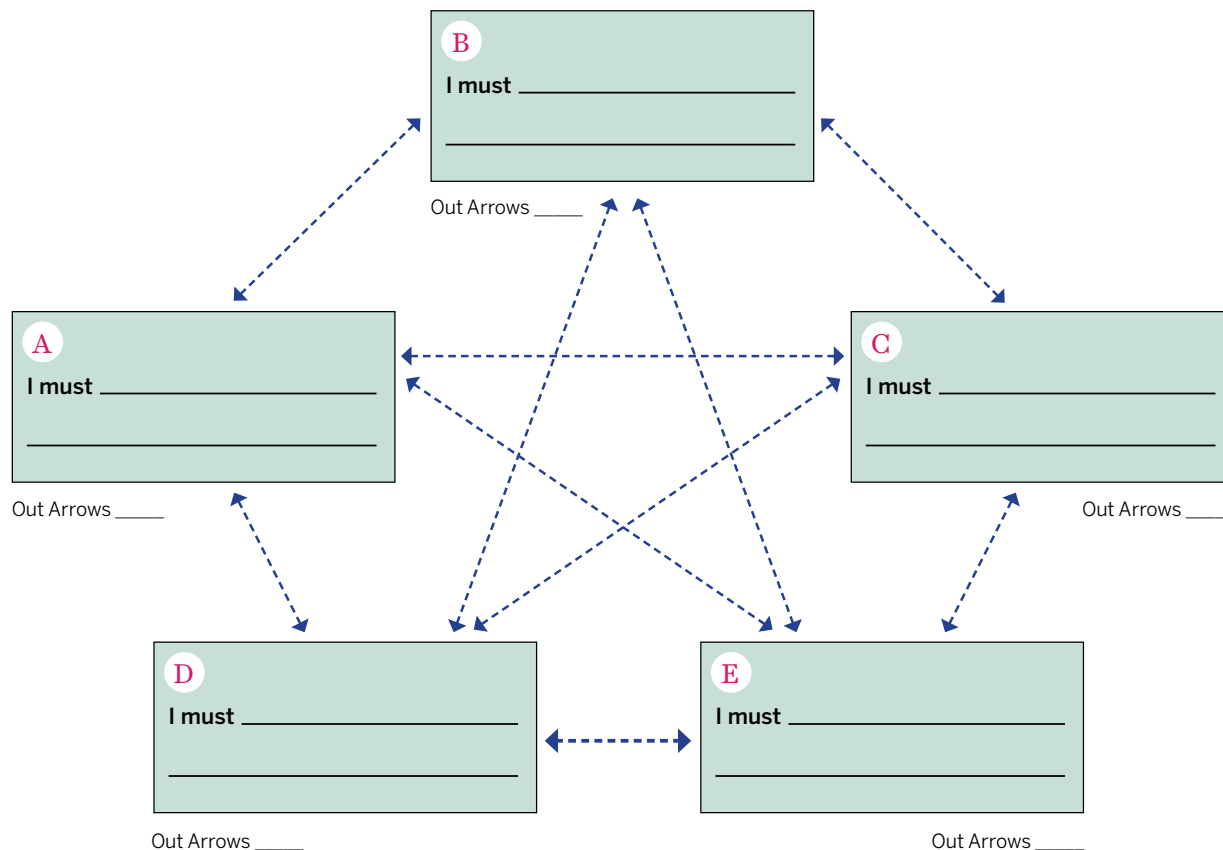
B
I must ______________________
______________________

Out Arrows _____

A
I must ______________________
______________________

Out Arrows _____

C
I must ______________________
______________________

Out Arrows _____

D
I must ______________________
______________________

Out Arrows _____

E
I must ______________________
______________________

Out Arrows _____